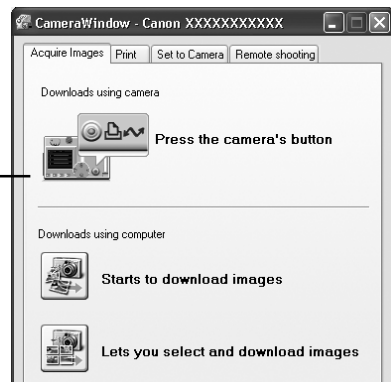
CameraWindow - Canon XXXXXXXXXXX

Acquire Images | Print | Set to Camera | Remote shooting

Downloads using camera

Press the camera's button

Downloads using computer

Starts to download images

Lets you select and download images